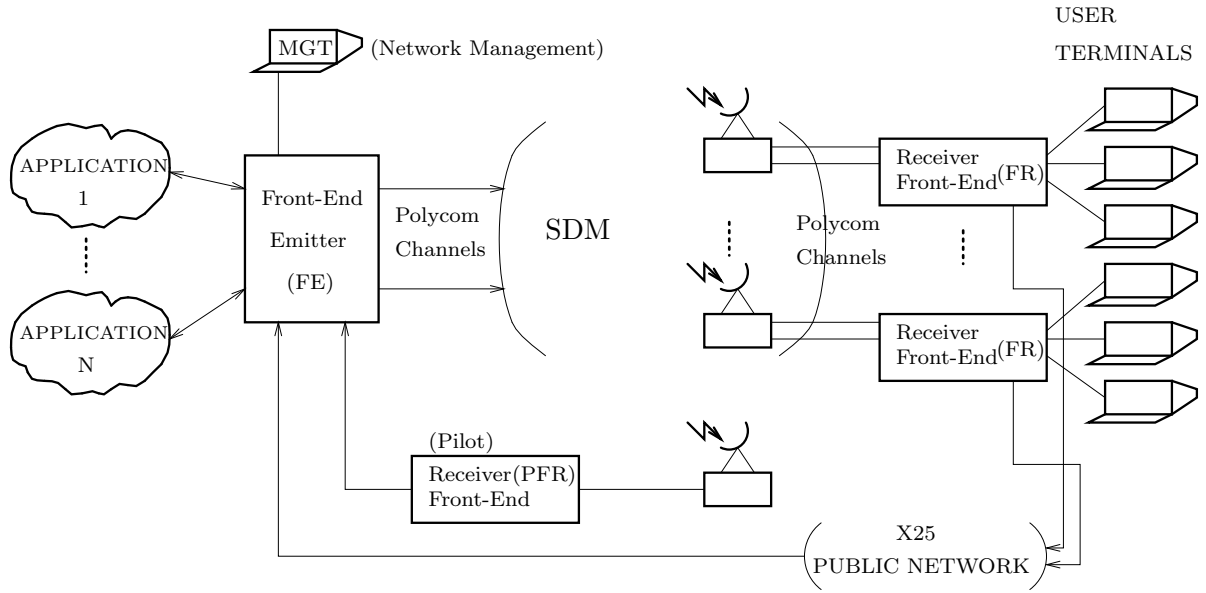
USER TERMINALS

MGT (Network Management)

APPLICATION 1

APPLICATION N

Front-End Emitter (FE)

Polycom Channels

SDM

Polycom Channels

Receiver Front-End(FR)

Receiver Front-End(FR)

(Pilot)

Receiver(PFR) Front-End

X25 PUBLIC NETWORK